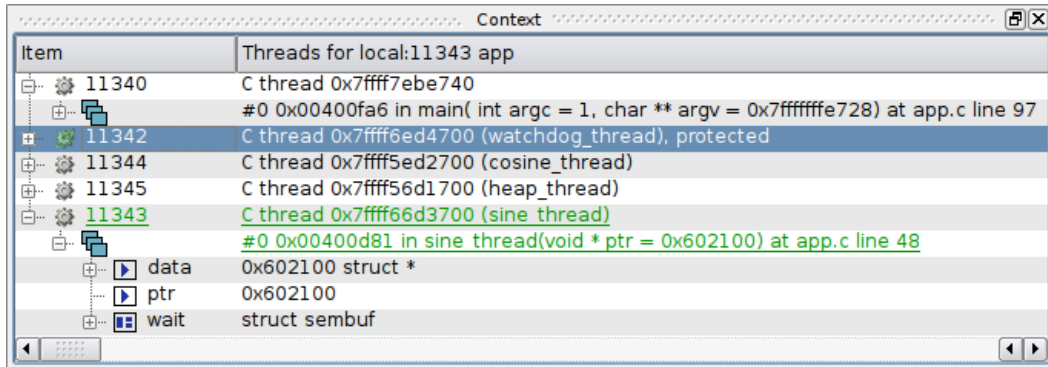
Context

| Item | Threads for local:11343 app |
|---|---|
| 11340 | C thread 0x7ffff7ebe740 |
| | #0 0x00400fa6 in main( int argc = 1, char ** argv = 0x7fffffffe728) at app.c line 97 |
| 11342 | C thread 0x7ffff6ed4700 (watchdog_thread), protected |
| 11344 | C thread 0x7ffff5ed2700 (cosine_thread) |
| 11345 | C thread 0x7ffff56d1700 (heap_thread) |
| 11343 | C thread 0x7ffff66d3700 (sine_thread) |
| | #0 0x00400d81 in sine_thread(void * ptr = 0x602100) at app.c line 48 |
| data | 0x602100 struct * |
| ptr | 0x602100 |
| wait | struct sembuf |